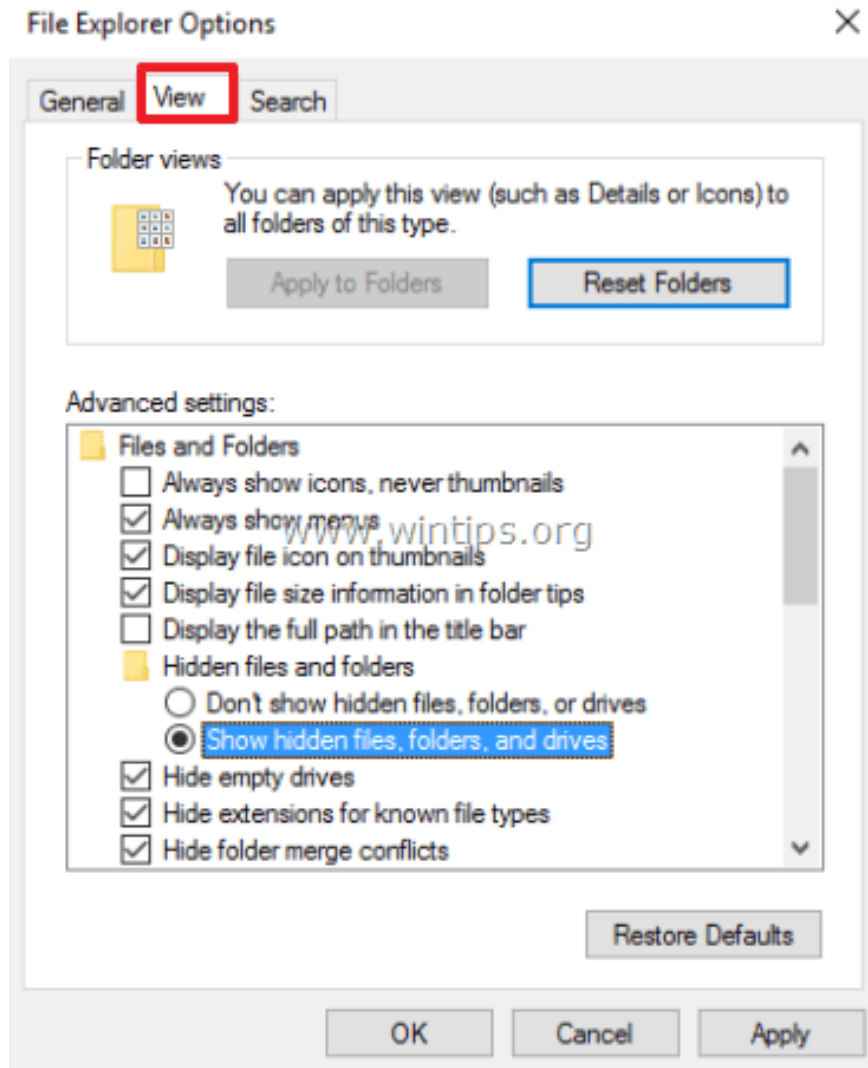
File Explorer Options

General View Search

Folder views

You can apply this view (such as Details or Icons) to all folders of this type.

Apply to Folders

Reset Folders

Advanced settings:

Files and Folders

Always show icons, never thumbnails

Always show menus

www.wintips.org

Display file icon on thumbnails

Display file size information in folder tips

Display the full path in the title bar

Hidden files and folders

Don't show hidden files, folders, or drives

Show hidden files, folders, and drives

Hide empty drives

Hide extensions for known file types

Hide folder merge conflicts

Restore Defaults

OK

Cancel

Apply